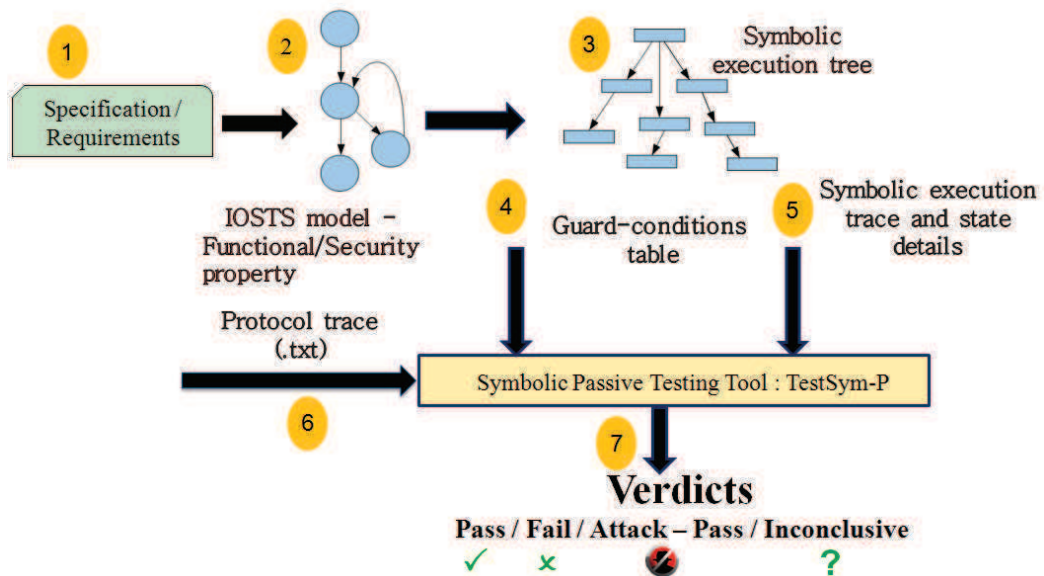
1

Specification / Requirements

2

IOSTS model - Functional/Security property

3

Symbolic execution tree

4

Guard-conditions table

5

Symbolic execution trace and state details

Protocol trace (.txt)

6

Symbolic Passive Testing Tool : TestSym-P

7

Verdicts

Pass / Fail / Attack – Pass / Inconclusive

✓ ✗ ?